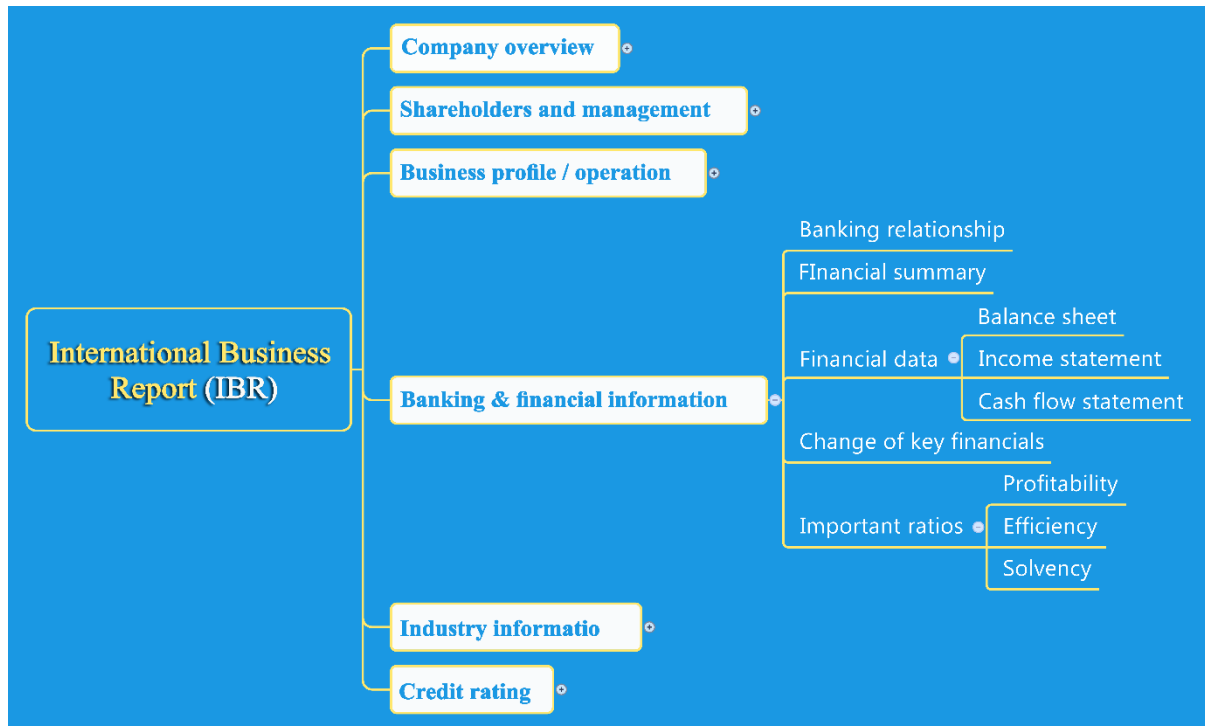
International Business Report (IBR)

Company overview

Shareholders and management

Business profile / operation

Banking & financial information

Banking relationship

FInancial summary

Financial data

Balance sheet

Income statement

Cash flow statement

Change of key financials

Important ratios

Profitability

Efficiency

Solvency

Industry informatio

Credit rating